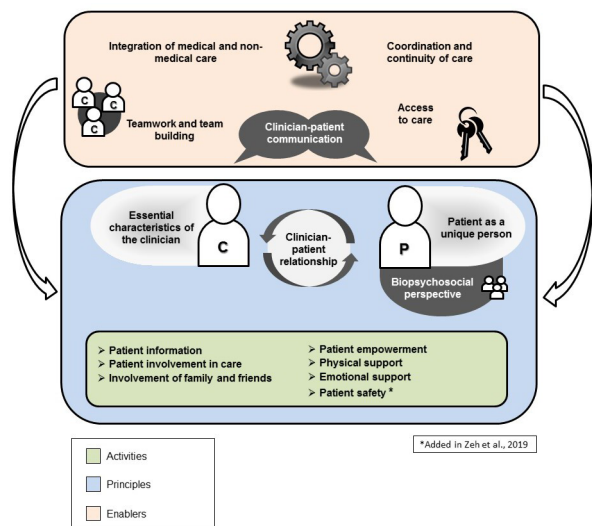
Integration of medical and non-medical care

Coordination and continuity of care

C C C

Teamwork and team building

Clinician-patient communication

Access to care

Essential characteristics of the clinician

C

Clinician-patient relationship

P

Patient as a unique person

Biopsychosocial perspective

➢ Patient information
➢ Patient involvement in care
➢ Involvement of family and friends

➢ Patient empowerment
➢ Physical support
➢ Emotional support
➢ Patient safety *

*Added in Zeh et al., 2019

Activities

Principles

Enablers